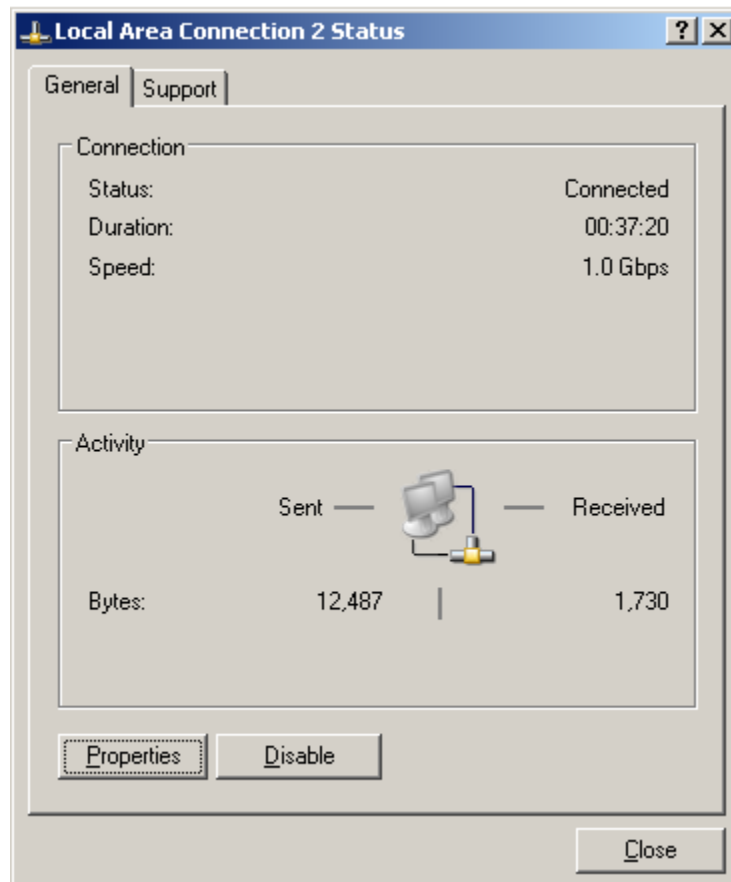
Local Area Connection 2 Status

? X

General | Support

Connection

Status: Connected

Duration: 00:37:20

Speed: 1.0 Gbps

Activity

Sent — — Received

Bytes: 12,487 | 1,730

Properties Disable

Close